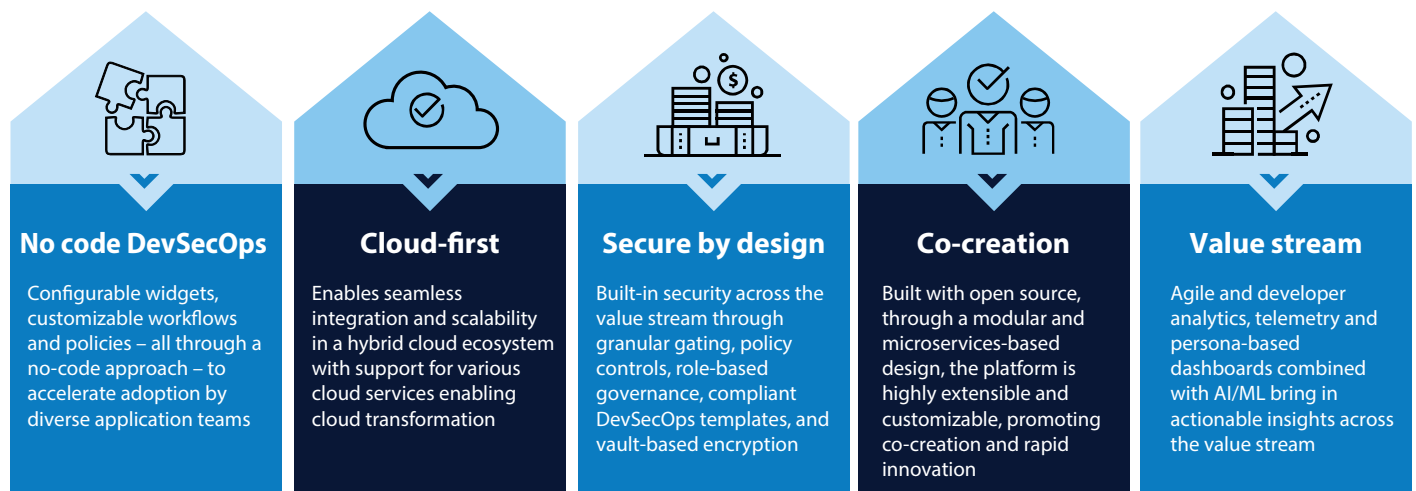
No code DevSecOps

Configurable widgets, customizable workflows and policies – all through a no-code approach – to accelerate adoption by diverse application teams

Cloud-first

Enables seamless integration and scalability in a hybrid cloud ecosystem with support for various cloud services enabling cloud transformation

Secure by design

Built-in security across the value stream through granular gating, policy controls, role-based governance, compliant DevSecOps templates, and vault-based encryption

Co-creation

Built with open source, through a modular and microservices-based design, the platform is highly extensible and customizable, promoting co-creation and rapid innovation

Value stream

Agile and developer analytics, telemetry and persona-based dashboards combined with AI/ML bring in actionable insights across the value stream